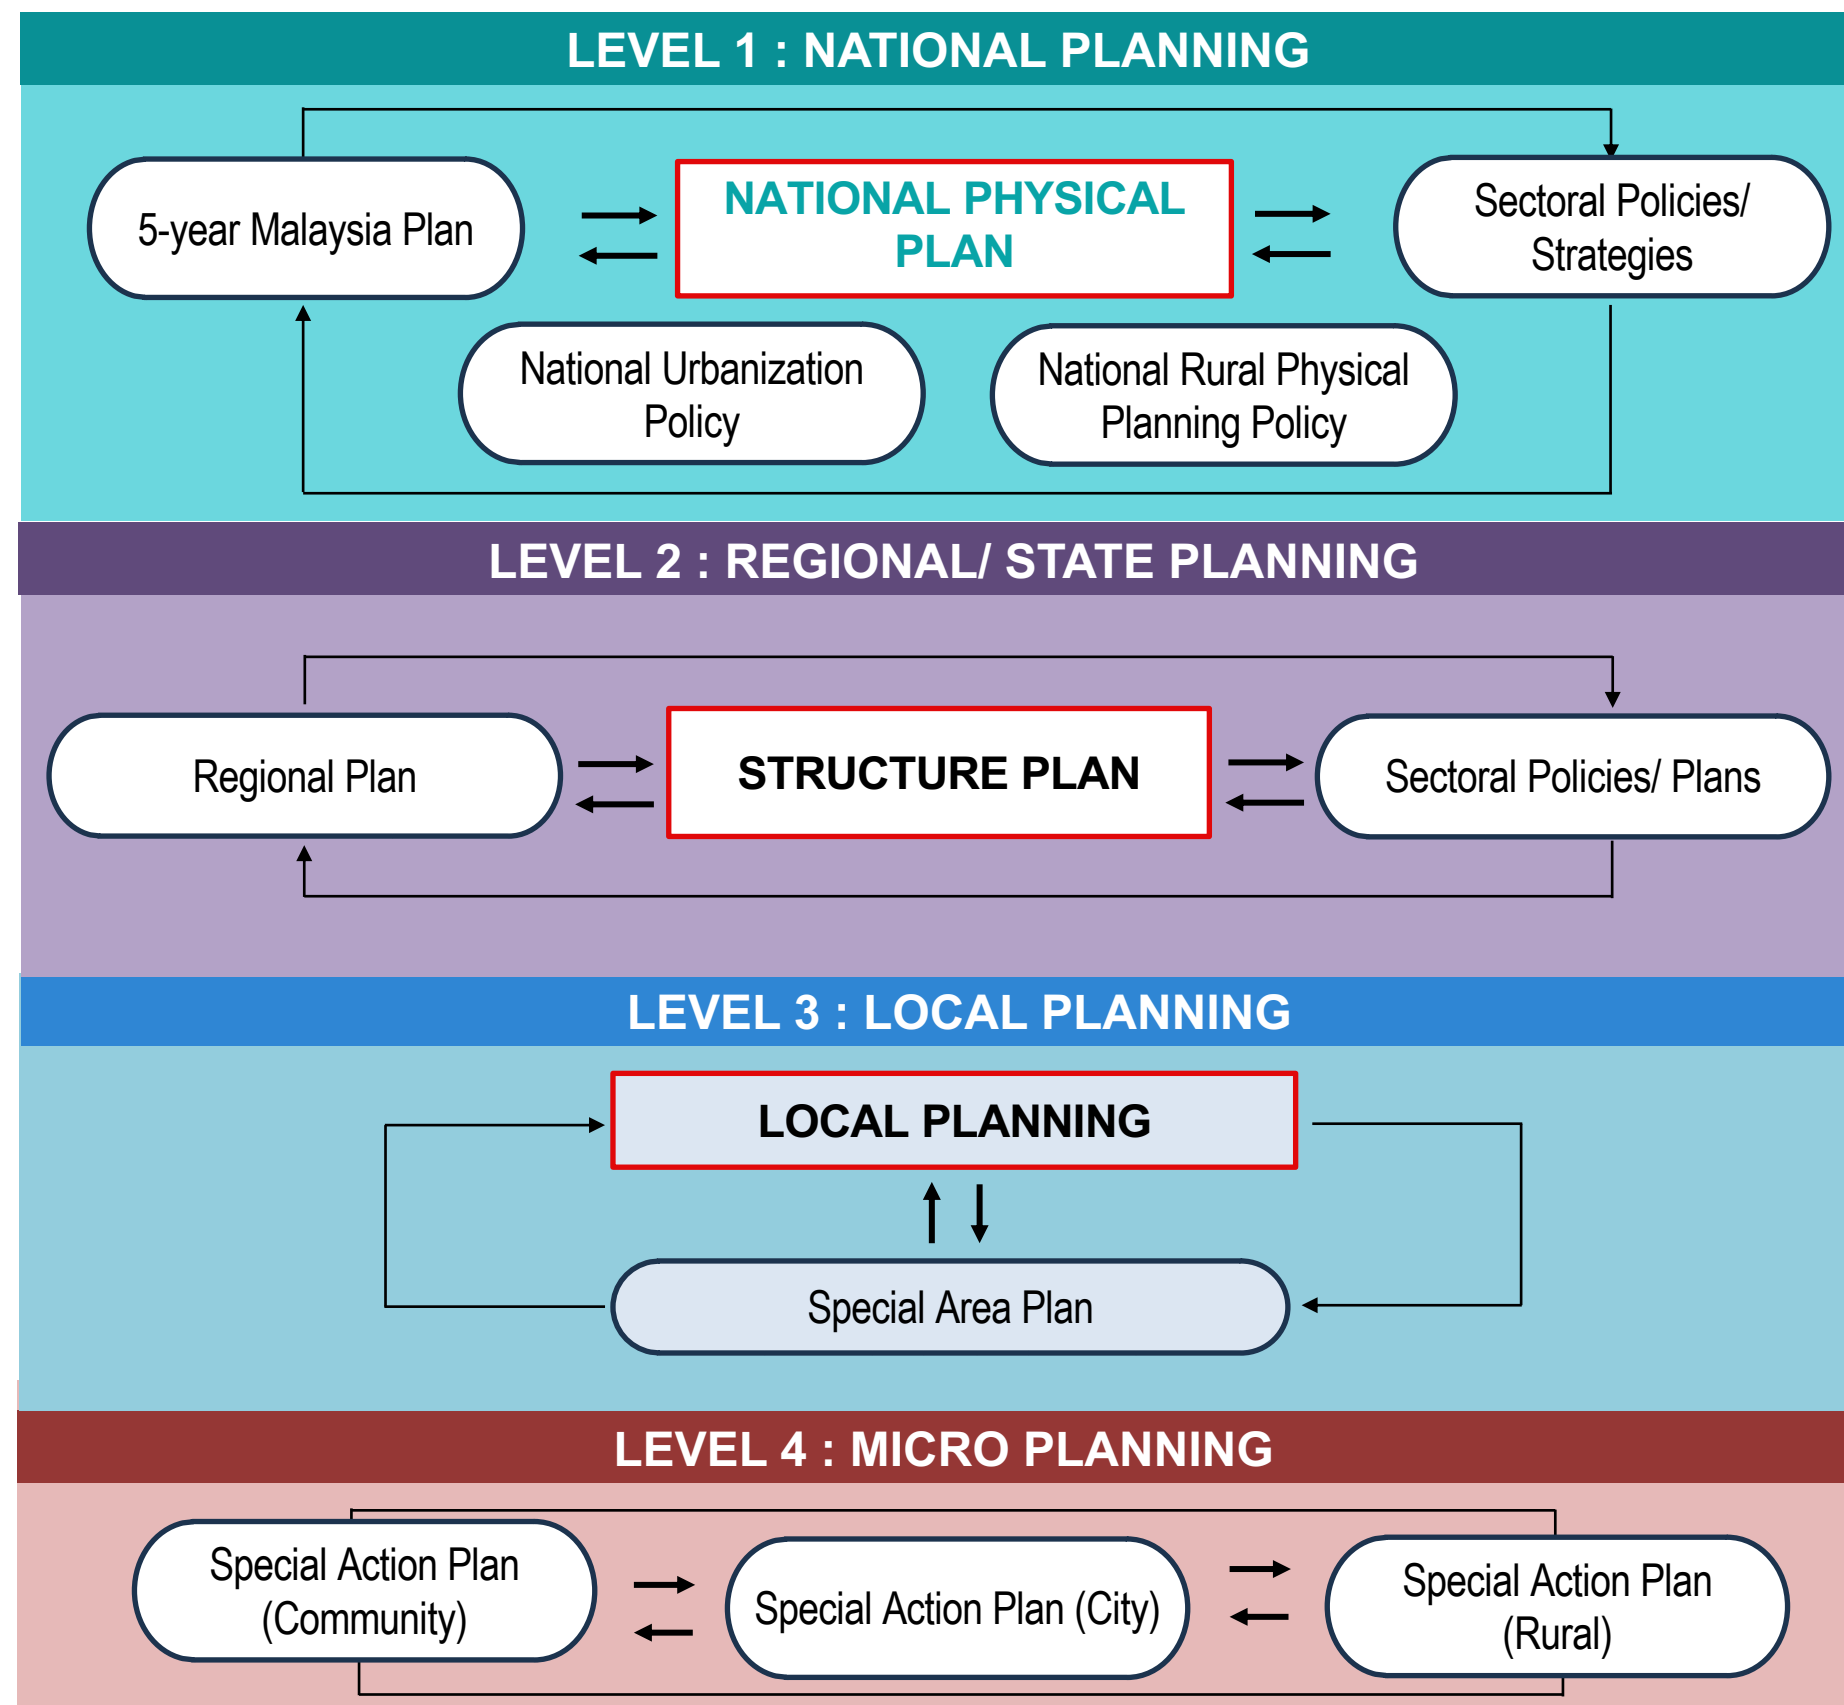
LEVEL 1 : NATIONAL PLANNING

5-year Malaysia Plan

NATIONAL PHYSICAL PLAN

Sectoral Policies/ Strategies

National Urbanization Policy

National Rural Physical Planning Policy

LEVEL 2 : REGIONAL/ STATE PLANNING

Regional Plan

STRUCTURE PLAN

Sectoral Policies/ Plans

LEVEL 3 : LOCAL PLANNING

LOCAL PLANNING

Special Area Plan

LEVEL 4 : MICRO PLANNING

Special Action Plan (Community)

Special Action Plan (City)

Special Action Plan (Rural)